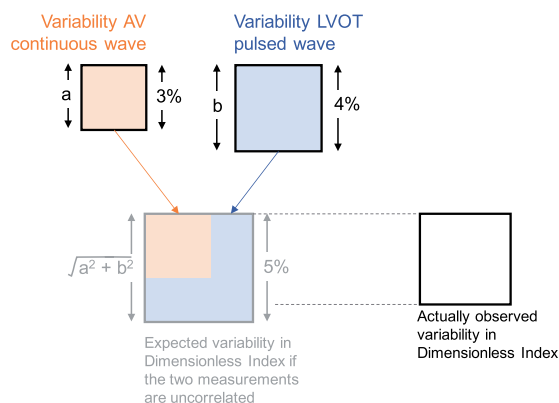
Variability AV continuous wave

Variability LVOT pulsed wave

a

3%

b

4%

$\sqrt{a^2 + b^2}$

5%

Expected variability in Dimensionless Index if the two measurements are uncorrelated

Actually observed variability in Dimensionless Index